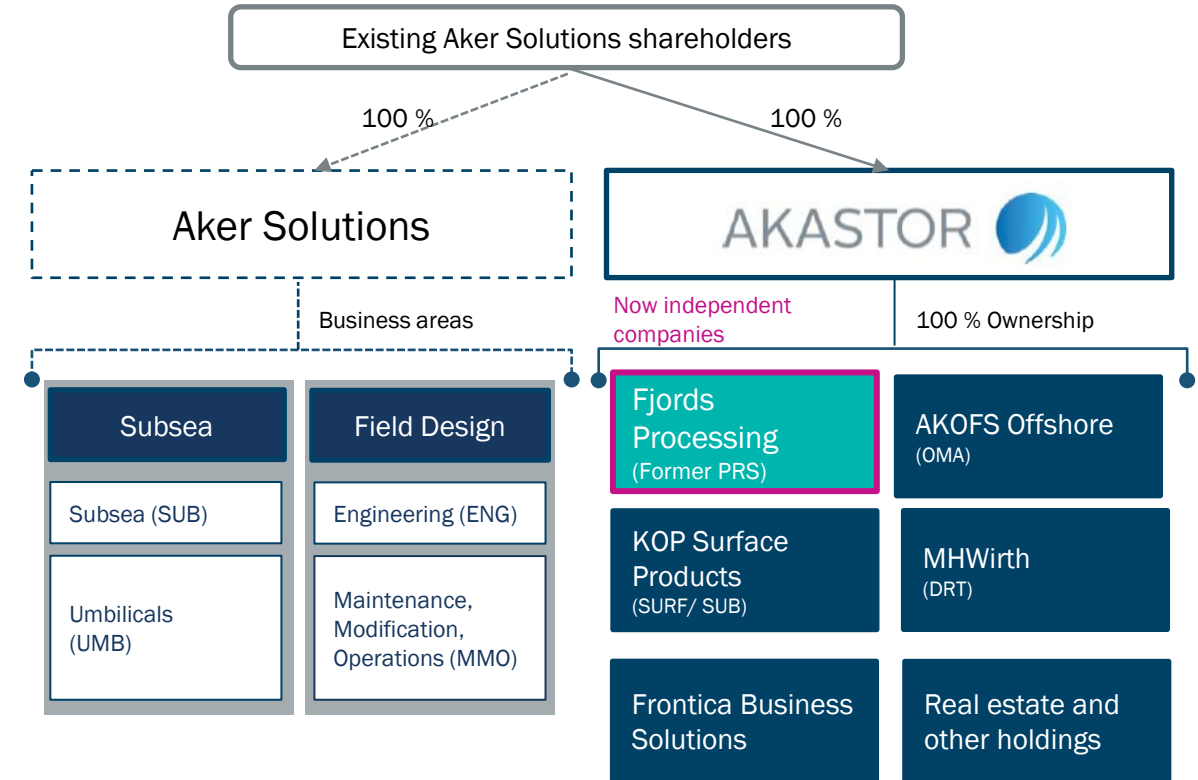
Existing Aker Solutions shareholders

100 %

100 %

Aker Solutions

AKASTOR

Business areas

Now independent companies

100 % Ownership

Subsea

Subsea (SUB)

Umbilicals (UMB)

Field Design

Engineering (ENG)

Maintenance, Modification, Operations (MMO)

Fjords Processing (Former PRS)

AKOFS Offshore (OMA)

KOP Surface Products (SURF/ SUB)

MHWirth (DRT)

Frontica Business Solutions

Real estate and other holdings